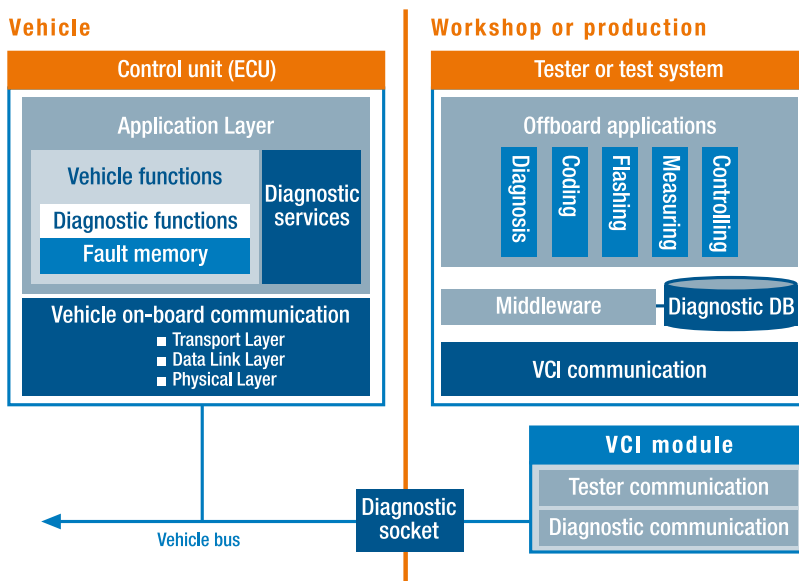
Vehicle

Control unit (ECU)

Application Layer

Vehicle functions

Diagnostic functions

Fault memory

Diagnostic services

Vehicle on-board communication

Transport Layer
Data Link Layer
Physical Layer

Workshop or production

Tester or test system

Offboard applications

Diagnosis
Coding
Flashing
Measuring
Controlling

Middleware

Diagnostic DB

VCI communication

VCI module

Tester communication

Diagnostic communication

Diagnostic socket

Vehicle bus